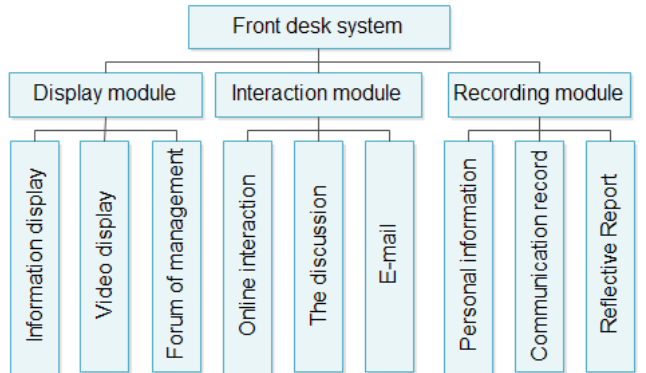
Front desk system

Display module

Information display

Video display

Forum of management

Interaction module

Online interaction

The discussion

E-mail

Recording module

Personal information

Communication record

Reflective Report